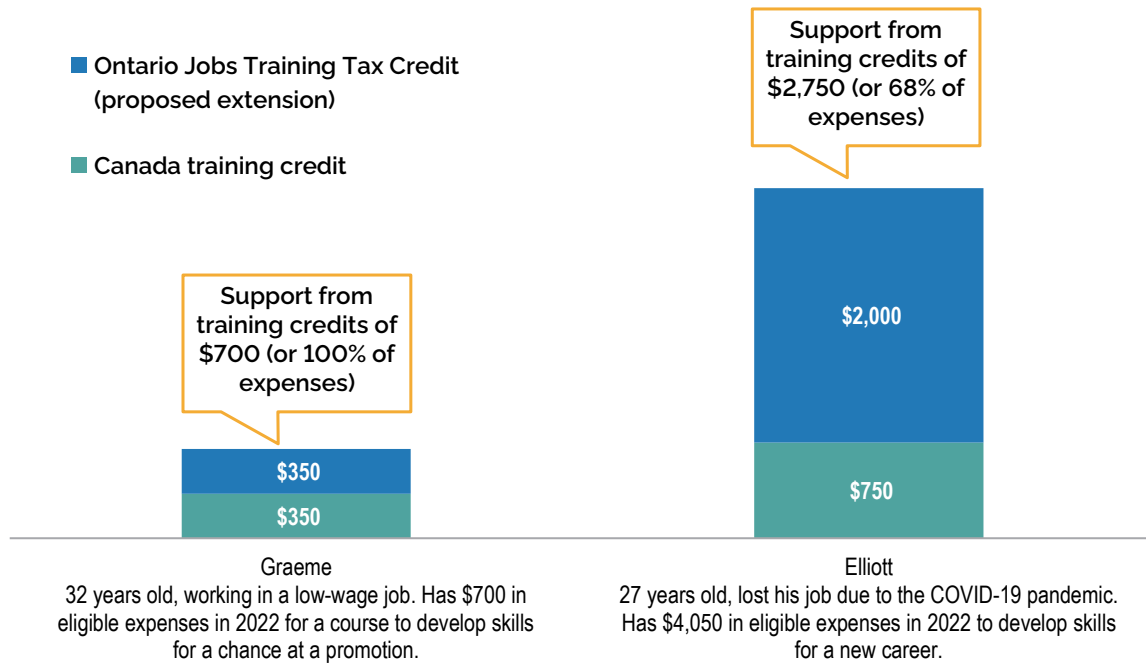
Ontario Jobs Training Tax Credit (proposed extension)

Canada training credit

Support from training credits of \$2,750 (or 68% of expenses)

Support from training credits of \$700 (or 100% of expenses)

\$350

\$350

\$2,000

\$750

Graeme
32 years old, working in a low-wage job. Has \$700 in eligible expenses in 2022 for a course to develop skills for a chance at a promotion.

Elliott
27 years old, lost his job due to the COVID-19 pandemic. Has \$4,050 in eligible expenses in 2022 to develop skills for a new career.